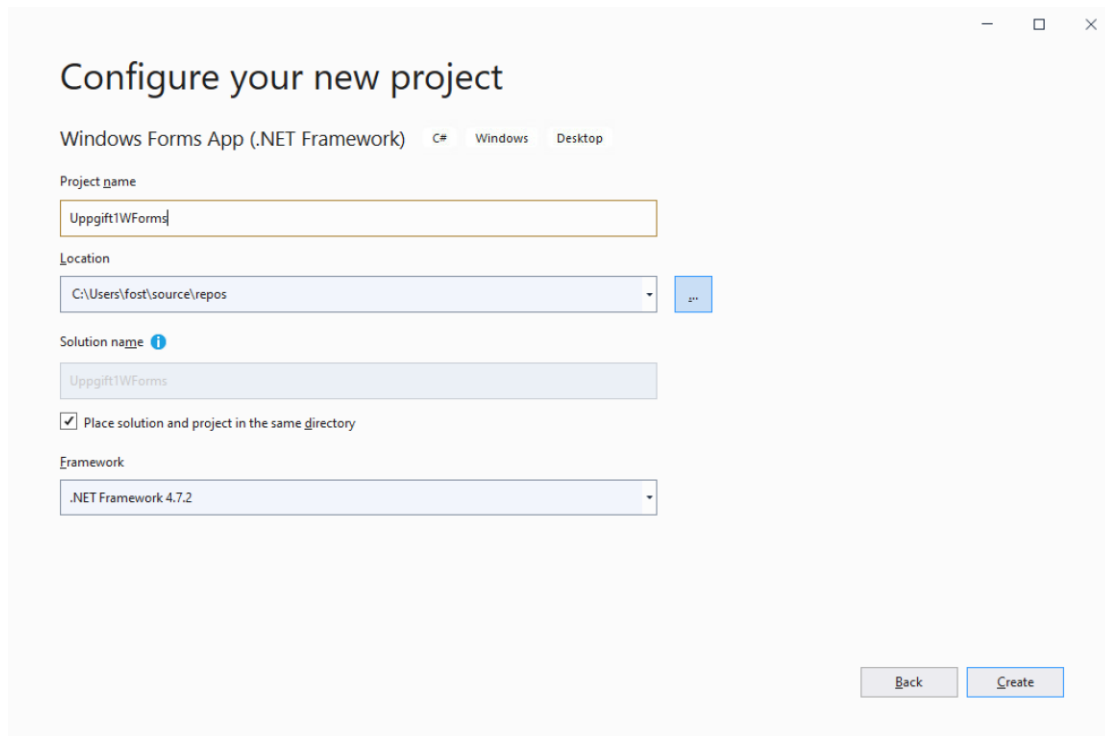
Configure your new project

Windows Forms App (.NET Framework) C# Windows Desktop

Project name

Uppgift1WForms

Location

C:\Users\fost\source\repos

...

Solution name

Uppgift1WForms

Place solution and project in the same directory

Framework

.NET Framework 4.7.2

Back Create